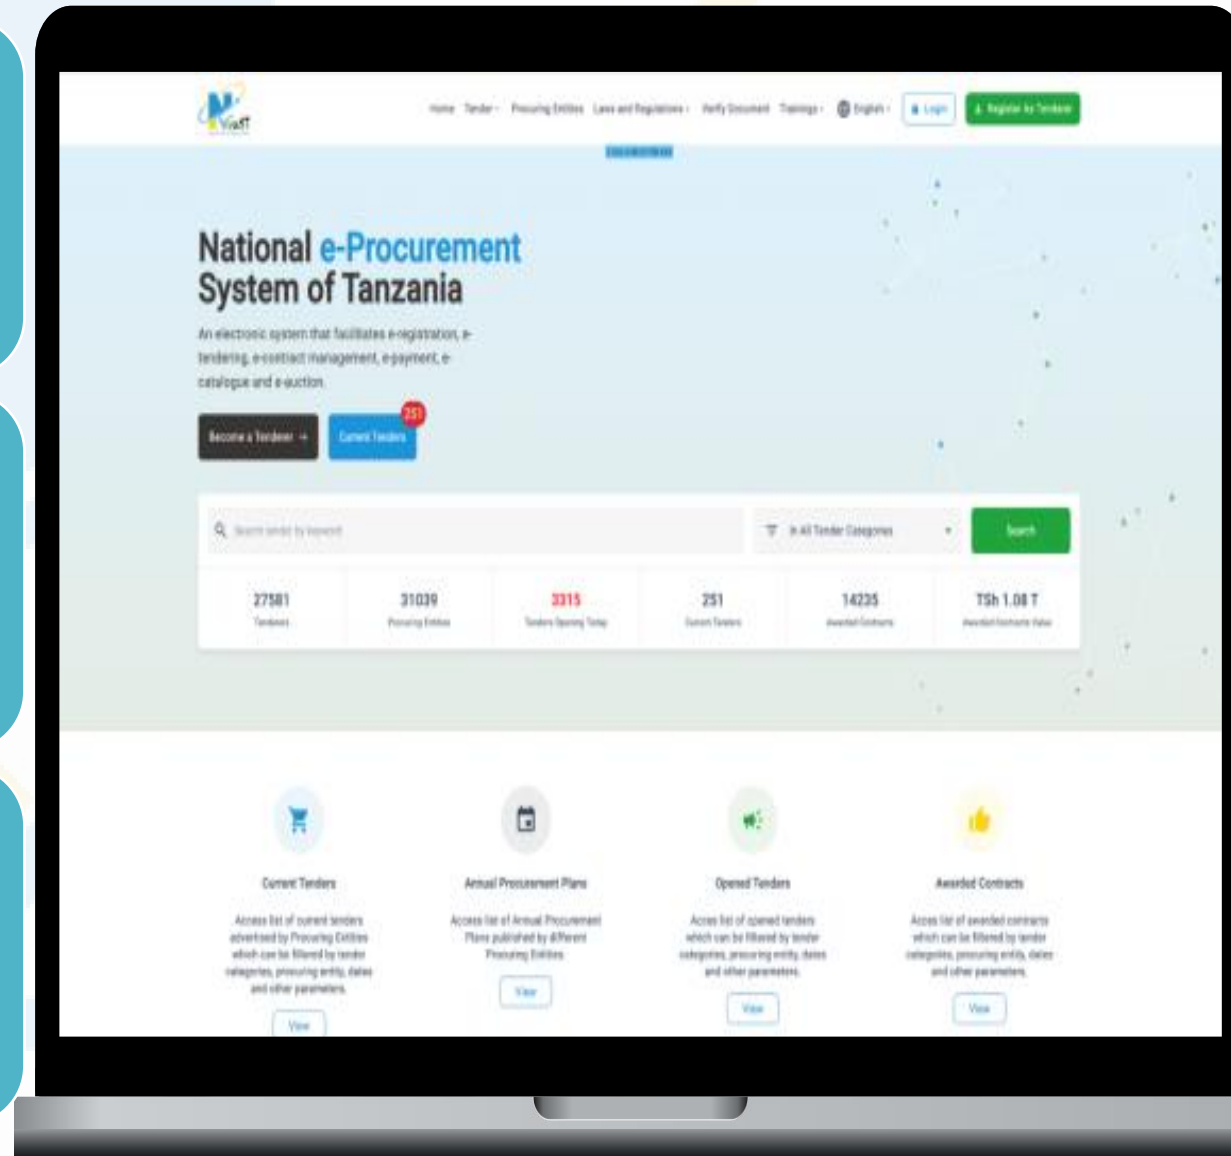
NeST

Home Tender Procuring Entities Laws and Regulations Verify Document Trainings English Login Register As Tenderer

National e-Procurement System of Tanzania

An electronic system that facilitates e-registration, e-tendering, e-contract management, e-payment, e-catalogue and e-auction

Become a Tenderer → Current Tenders 251

Search tender by keyword

In All Tender Categories

Search

27581
Tenderers

31039
Procuring Entities

3315
Tenders Opening Today

251
Current Tenders

14235
Awarded Contracts

TSh 1.08 T
Awarded Contracts Value

Current Tenders

Access list of current tenders advertised by Procuring Entities which can be filtered by tender categories, procuring entity, dates and other parameters.

View

Annual Procurement Plans

Access list of Annual Procurement Plans published by different Procuring Entities

View

Opened Tenders

Acces list of opened tenders which can be filtered by tender categories, procuring entity, dates and other parameters.

View

Awarded Contracts

Access list of awarded contracts which can be filtered by tender categories, procuring entity, dates and other parameters.

View